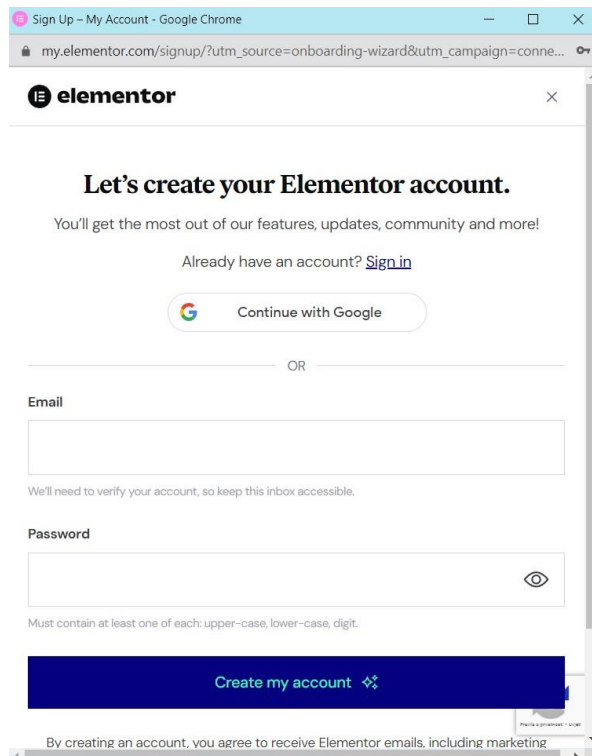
Sign Up – My Account - Google Chrome

my.elementor.com/signup/?utm_source=onboarding-wizard&utm_campaign=conne...

elementor

×

Let's create your Elementor account.

You'll get the most out of our features, updates, community and more!

Already have an account? Sign in

Continue with Google

OR

Email

We'll need to verify your account, so keep this inbox accessible.

Password

Must contain at least one of each: upper-case, lower-case, digit.

Create my account

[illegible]

By creating an account, you agree to receive Elementor emails, including marketing